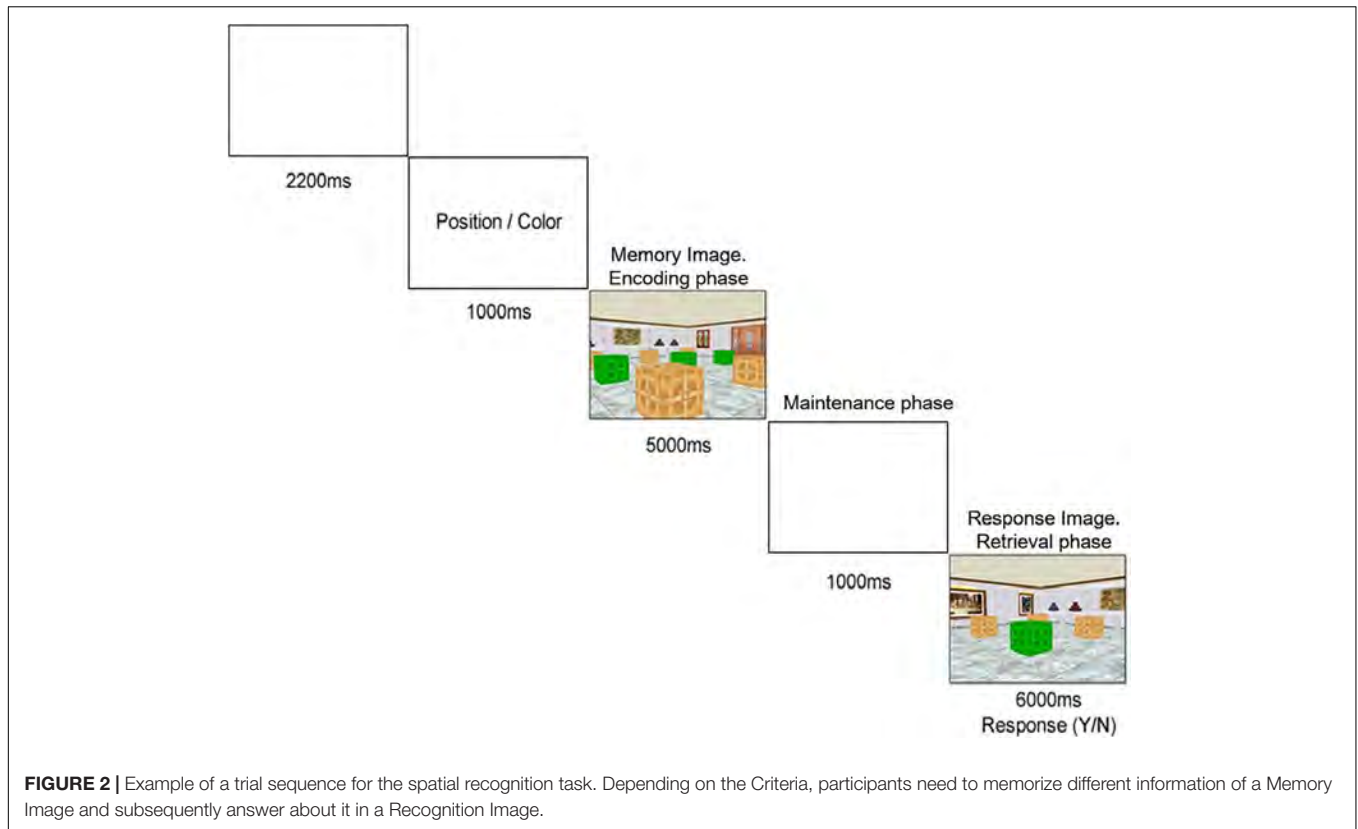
2200ms

Position / Color

1000ms

Memory Image. Encoding phase

5000ms

Maintenance phase

1000ms

Response Image. Retrieval phase

6000ms
Response (Y/N)

**FIGURE 2 |** Example of a trial sequence for the spatial recognition task. Depending on the Criteria, participants need to memorize different information of a Memory Image and subsequently answer about it in a Recognition Image.